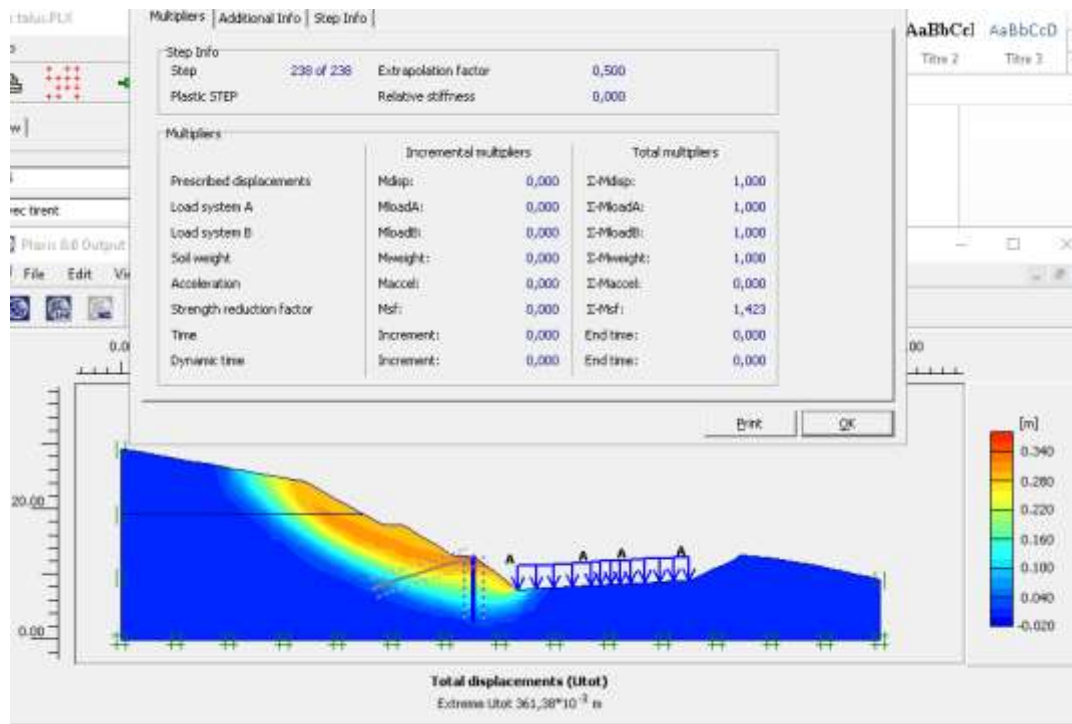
talus.PLX

Multipliers | Additional Info | Step Info |

AaBbCcI AaBbCcD
Titre 2 Titre 3

Step Info

Step 238 of 238 Extrapolation factor 0,500
Plastic STEP Relative stiffness 0,000

Multipliers

| | Incremental multipliers | | Total multipliers | |
|---|---|---|---|---|
| Prescribed displacements | Mdisp: | 0,000 | Σ-Mdisp: | 1,000 |
| Load system A | MloadA: | 0,000 | Σ-MloadA: | 1,000 |
| Load system B | MloadB: | 0,000 | Σ-MloadB: | 1,000 |
| Soil weight | Mweight: | 0,000 | Σ-Mweight: | 1,000 |
| Acceleration | Maccel: | 0,000 | Σ-Maccel: | 0,000 |
| Strength reduction factor | Msf: | 0,000 | Σ-Msf: | 1,423 |
| Time | Increment: | 0,000 | End time: | 0,000 |
| Dynamic time | Increment: | 0,000 | End time: | 0,000 |

Print OK

w

ec tirant

Plaxis 8.6 Output

File Edit Vi

0.0

.00

20.00

0.00

A A A A

[m]
0.340
0.280
0.220
0.160
0.100
0.040
-0.020

Total displacements (Utot)
Extreme Utot 361,38*10$^{-3}$ m